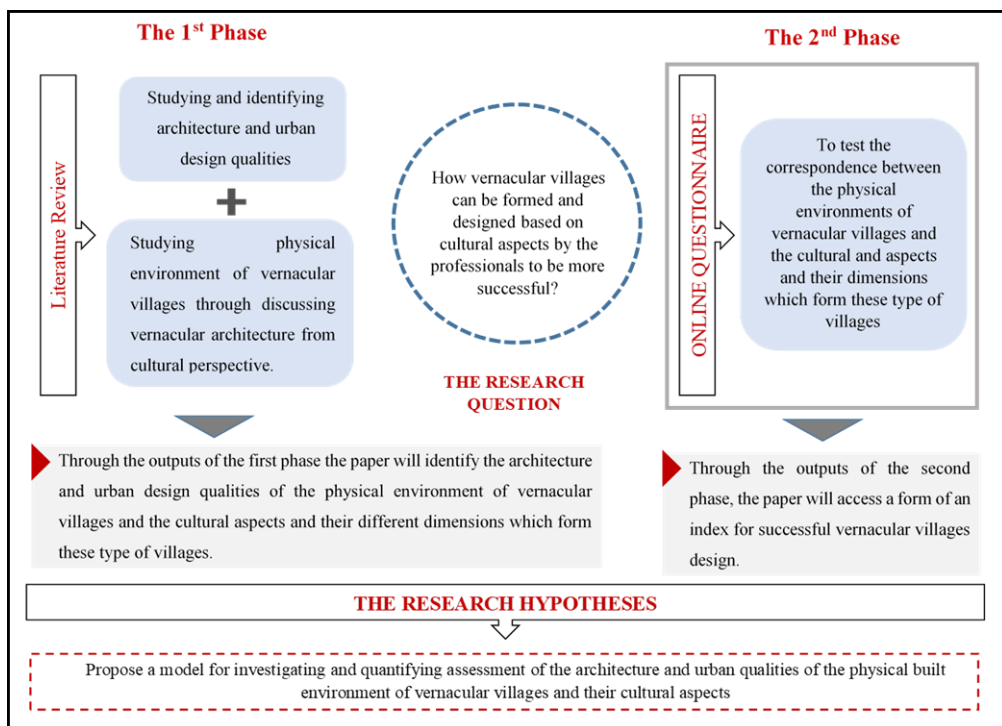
The 1$^{st}$ Phase

Literature Review

Studying and identifying architecture and urban design qualities

+

Studying physical environment of vernacular villages through discussing vernacular architecture from cultural perspective.

How vernacular villages can be formed and designed based on cultural aspects by the professionals to be more successful?

THE RESEARCH QUESTION

The 2$^{nd}$ Phase

ONLINE QUESTIONNAIRE

To test the correspondence between the physical environments of vernacular villages and the cultural and aspects and their dimensions which form these type of villages

Through the outputs of the first phase the paper will identify the architecture and urban design qualities of the physical environment of vernacular villages and the cultural aspects and their different dimensions which form these type of villages.

Through the outputs of the second phase, the paper will access a form of an index for successful vernacular villages design.

THE RESEARCH HYPOTHESES

Propose a model for investigating and quantifying assessment of the architecture and urban qualities of the physical built environment of vernacular villages and their cultural aspects